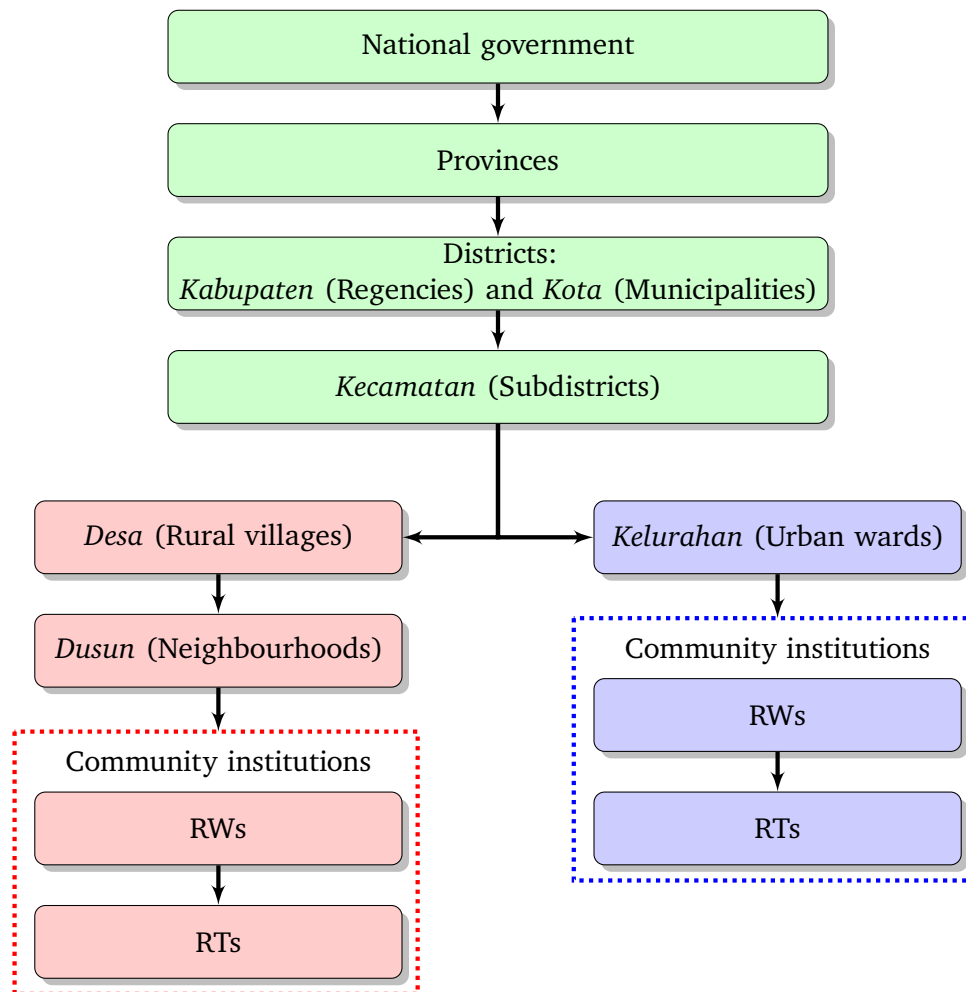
National government

Provinces

Districts:
Kabupaten (Regencies) and Kota (Municipalities)

Kecamatan (Subdistricts)

Desa (Rural villages)

Dusun (Neighbourhoods)

Community institutions

RWs

RTs

Kelurahan (Urban wards)

Community institutions

RWs

RTs